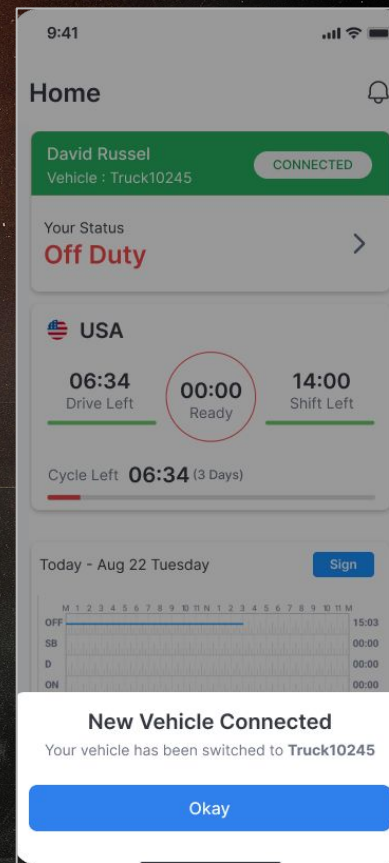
9:41

Home

David Russel
Vehicle : Truck10245
CONNECTED

Your Status
Off Duty

USA

06:34
Drive Left

00:00
Ready

14:00
Shift Left

Cycle Left 06:34 (3 Days)

Today - Aug 22 Tuesday
Sign

M 1 2 3 4 5 6 7 8 9 10 11 N 1 2 3 4 5 6 7 8 9 10 11 M
| | |
|---|---|
| OFF | 15:03 |
| SB | 00:00 |
| D | 00:00 |
| ON | 00:00 |

New Vehicle Connected
Your vehicle has been switched to Truck10245

Okay